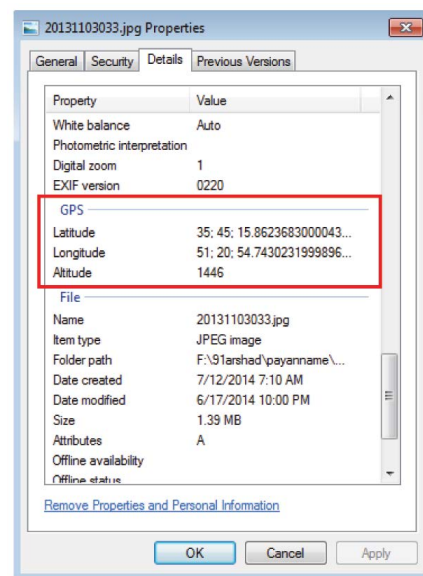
20131103033.jpg Properties

General | Security | Details | Previous Versions

| Property | Value |
|---|---|
| White balance | Auto |
| Photometric interpretation | |
| Digital zoom | 1 |
| EXIF version | 0220 |

GPS

| Latitude | 35; 45; 15.8623683000043... |
|---|---|
| Longitude | 51; 20; 54.7430231999896... |
| Altitude | 1446 |

File

| Name | 20131103033.jpg |
|---|---|
| Item type | JPEG image |
| Folder path | F:\91arshad\payanname\... |
| Date created | 7/12/2014 7:10 AM |
| Date modified | 6/17/2014 10:00 PM |
| Size | 1.39 MB |
| Attributes | A |
| Offline availability | |
| Offline status | |

Remove Properties and Personal Information

OK | Cancel | Apply